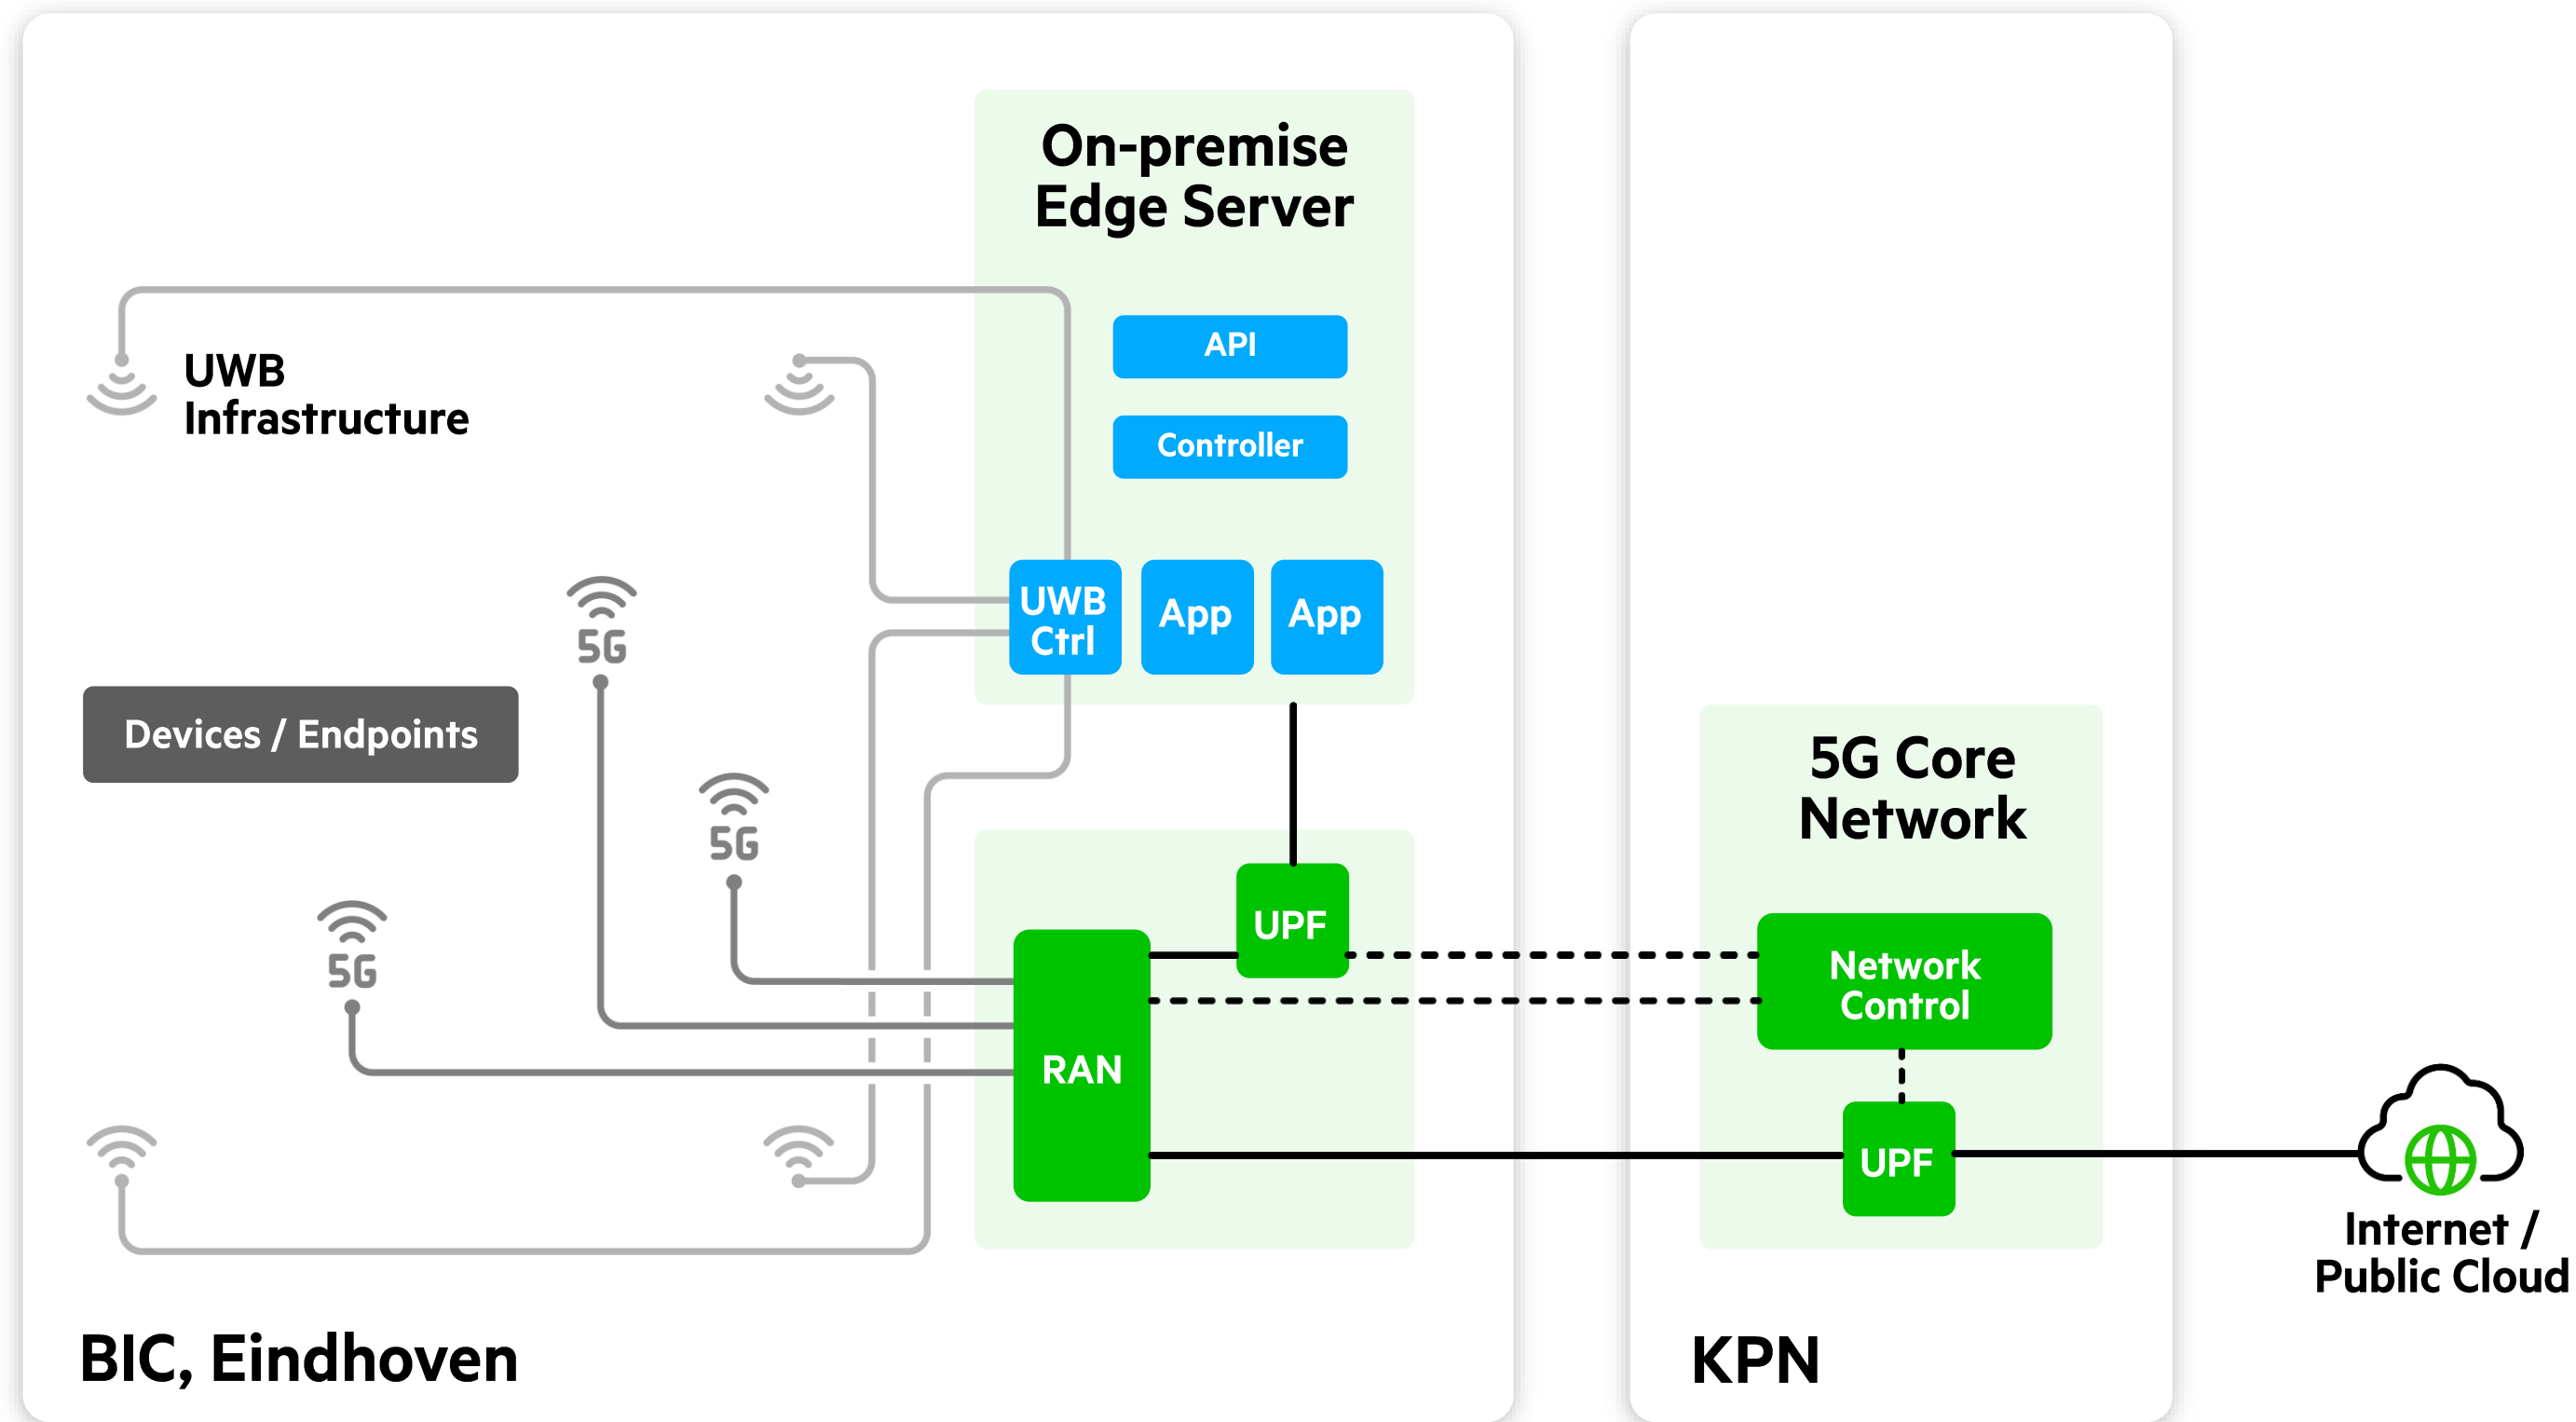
On-premise Edge Server

API

Controller

UWB Ctrl

App

App

UWB Infrastructure

5G

Devices / Endpoints

5G

5G

UPF

RAN

5G Core Network

Network Control

UPF

Internet / Public Cloud

BIC, Eindhoven

KPN